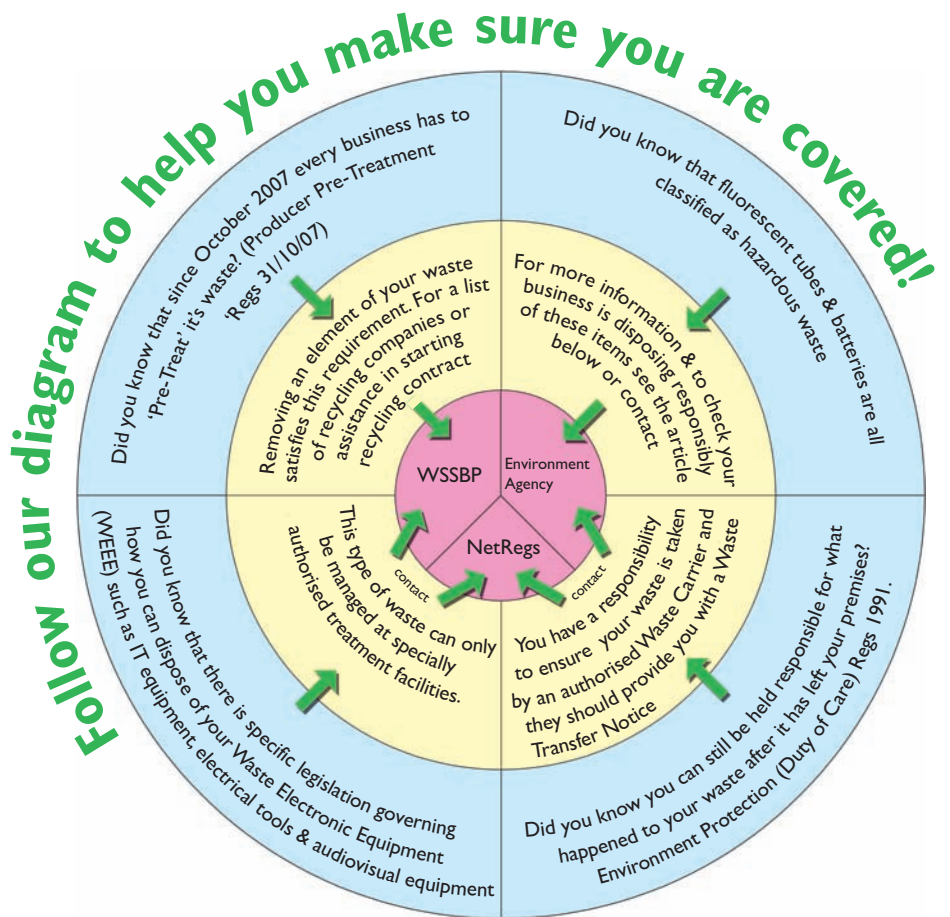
Follow our diagram to help you make sure you are covered!

Did you know that since October 2007 every business has to 'Pre-Treat' it's waste? (Producer Pre-Treatment Regs 31/10/07)

Removing an element of your waste satisfies this requirement. For a list of recycling companies or assistance in starting recycling contract

Did you know that fluorescent tubes & batteries are all classified as hazardous waste

For more information & to check your business is disposing responsibly of these items see the article below or contact

WSSBP

Environment Agency

NetRegs

contact

contact

Did you know that there is specific legislation governing how you can dispose of your Waste Electronic Equipment (WEEE) such as IT equipment, electrical tools & audiovisual equipment

This type of waste can only be managed at specially authorised treatment facilities.

You have a responsibility to ensure your waste is taken by an authorised Waste Carrier and they should provide you with a Waste Transfer Notice

Did you know you can still be held responsible for what happened to your waste after it has left your premises? Environment Protection (Duty of Care) Regs 1991.